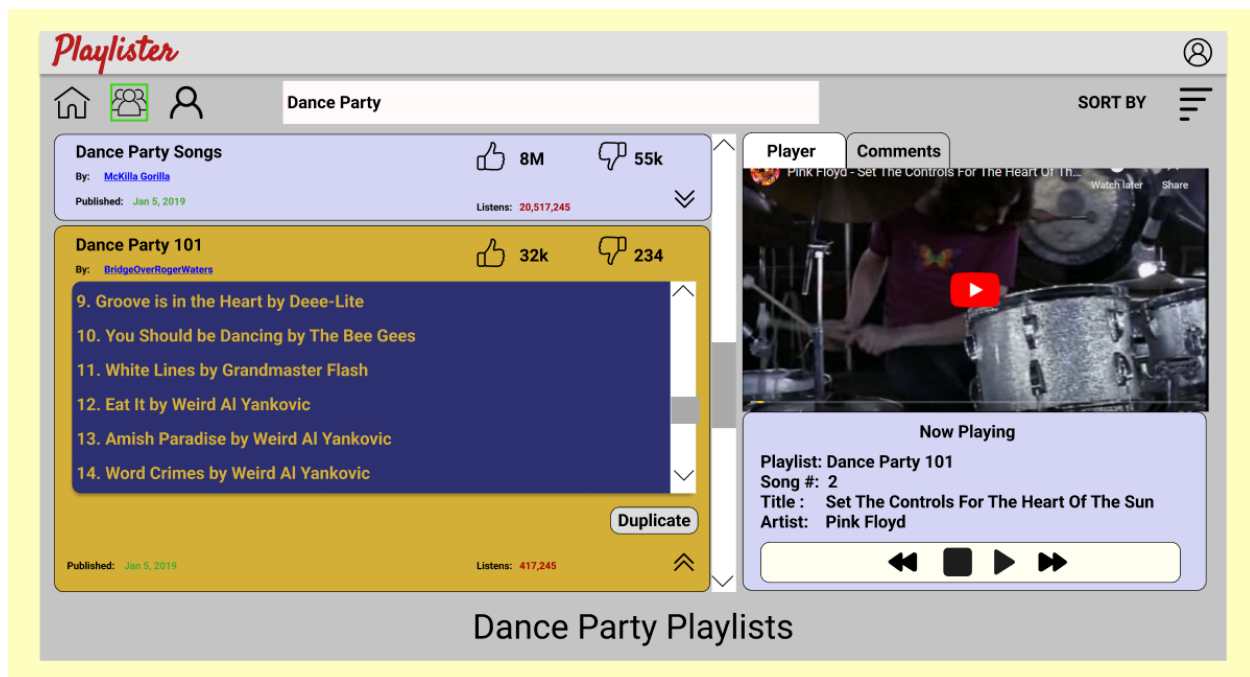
Playlister

Dance Party

SORT BY

Dance Party Songs
By: McKilla Gorilla
Published: Jan 5, 2019
8M
55k
Listens: 20,517,245

Dance Party 101
By: BridgeOverRogerWaters
32k
234

9. Groove is in the Heart by Deee-Lite
10. You Should be Dancing by The Bee Gees
11. White Lines by Grandmaster Flash
12. Eat It by Weird Al Yankovic
13. Amish Paradise by Weird Al Yankovic
14. Word Crimes by Weird Al Yankovic

Duplicate

Published: Jan 5, 2019
Listens: 417,245

Player
Comments

Pink Floyd - Set The Controls For The Heart Of Th...
Watch later
Share

Now Playing
Playlist: Dance Party 101
Song #: 2
Title : Set The Controls For The Heart Of The Sun
Artist: Pink Floyd

Dance Party Playlists